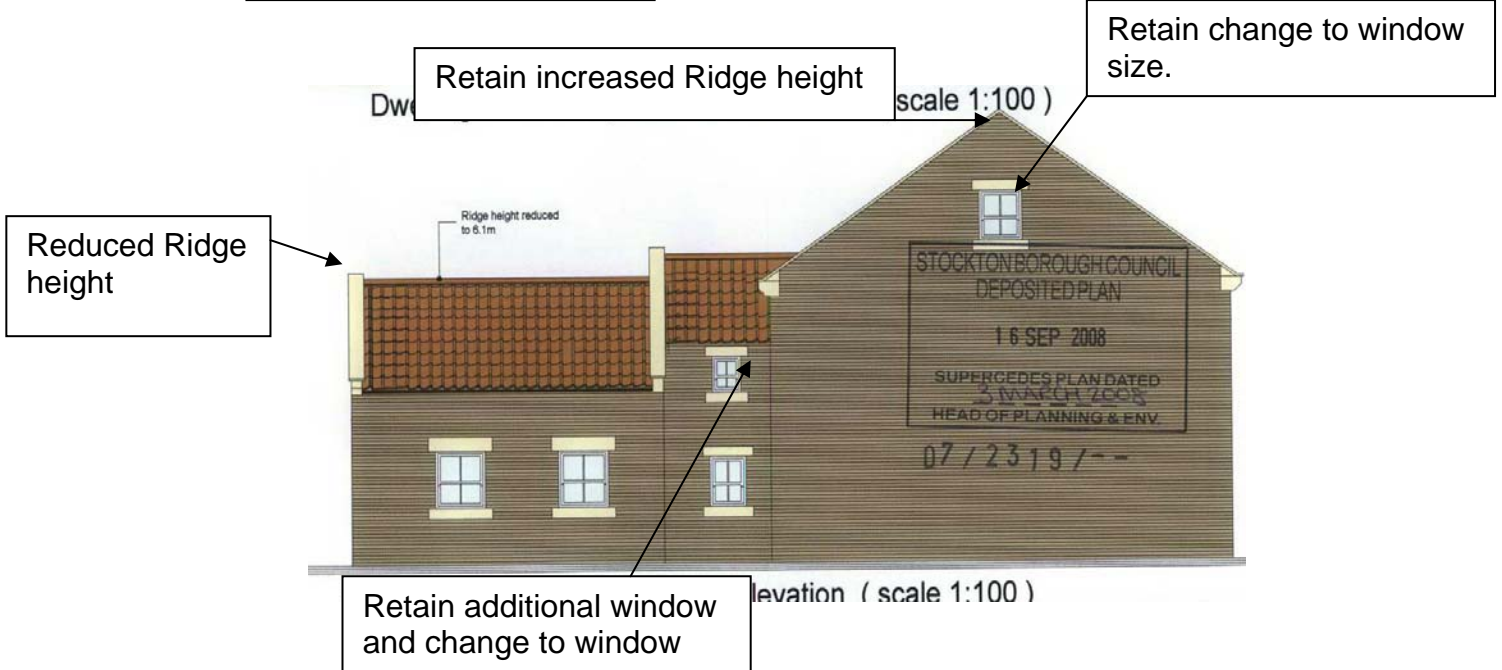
Retain change to window size.

Retain increased Ridge height

Dwe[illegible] scale 1:100 )

Reduced Ridge height

Ridge height reduced to 6.1m

STOCKTON BOROUGH COUNCIL
DEPOSITED PLAN
1 6 SEP 2008
SUPERCEDES PLAN DATED
3 MARCH 2008
HEAD OF PLANNING & ENV.

07 / 2319 / - -

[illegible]levation ( scale 1:100 )

Retain additional window and change to window